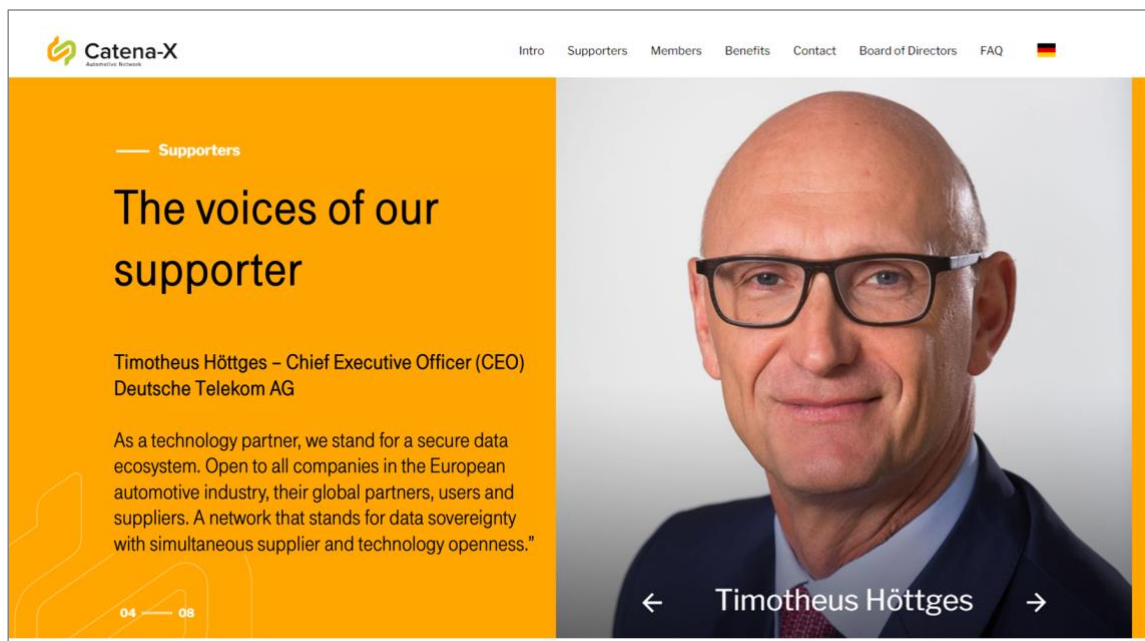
Catena-X
Automotive Network

Intro Supporters Members Benefits Contact Board of Directors FAQ

Supporters

The voices of our supporter

Timotheus Höttges – Chief Executive Officer (CEO)
Deutsche Telekom AG

As a technology partner, we stand for a secure data ecosystem. Open to all companies in the European automotive industry, their global partners, users and suppliers. A network that stands for data sovereignty with simultaneous supplier and technology openness."

04 08

←

Timotheus Höttges

→